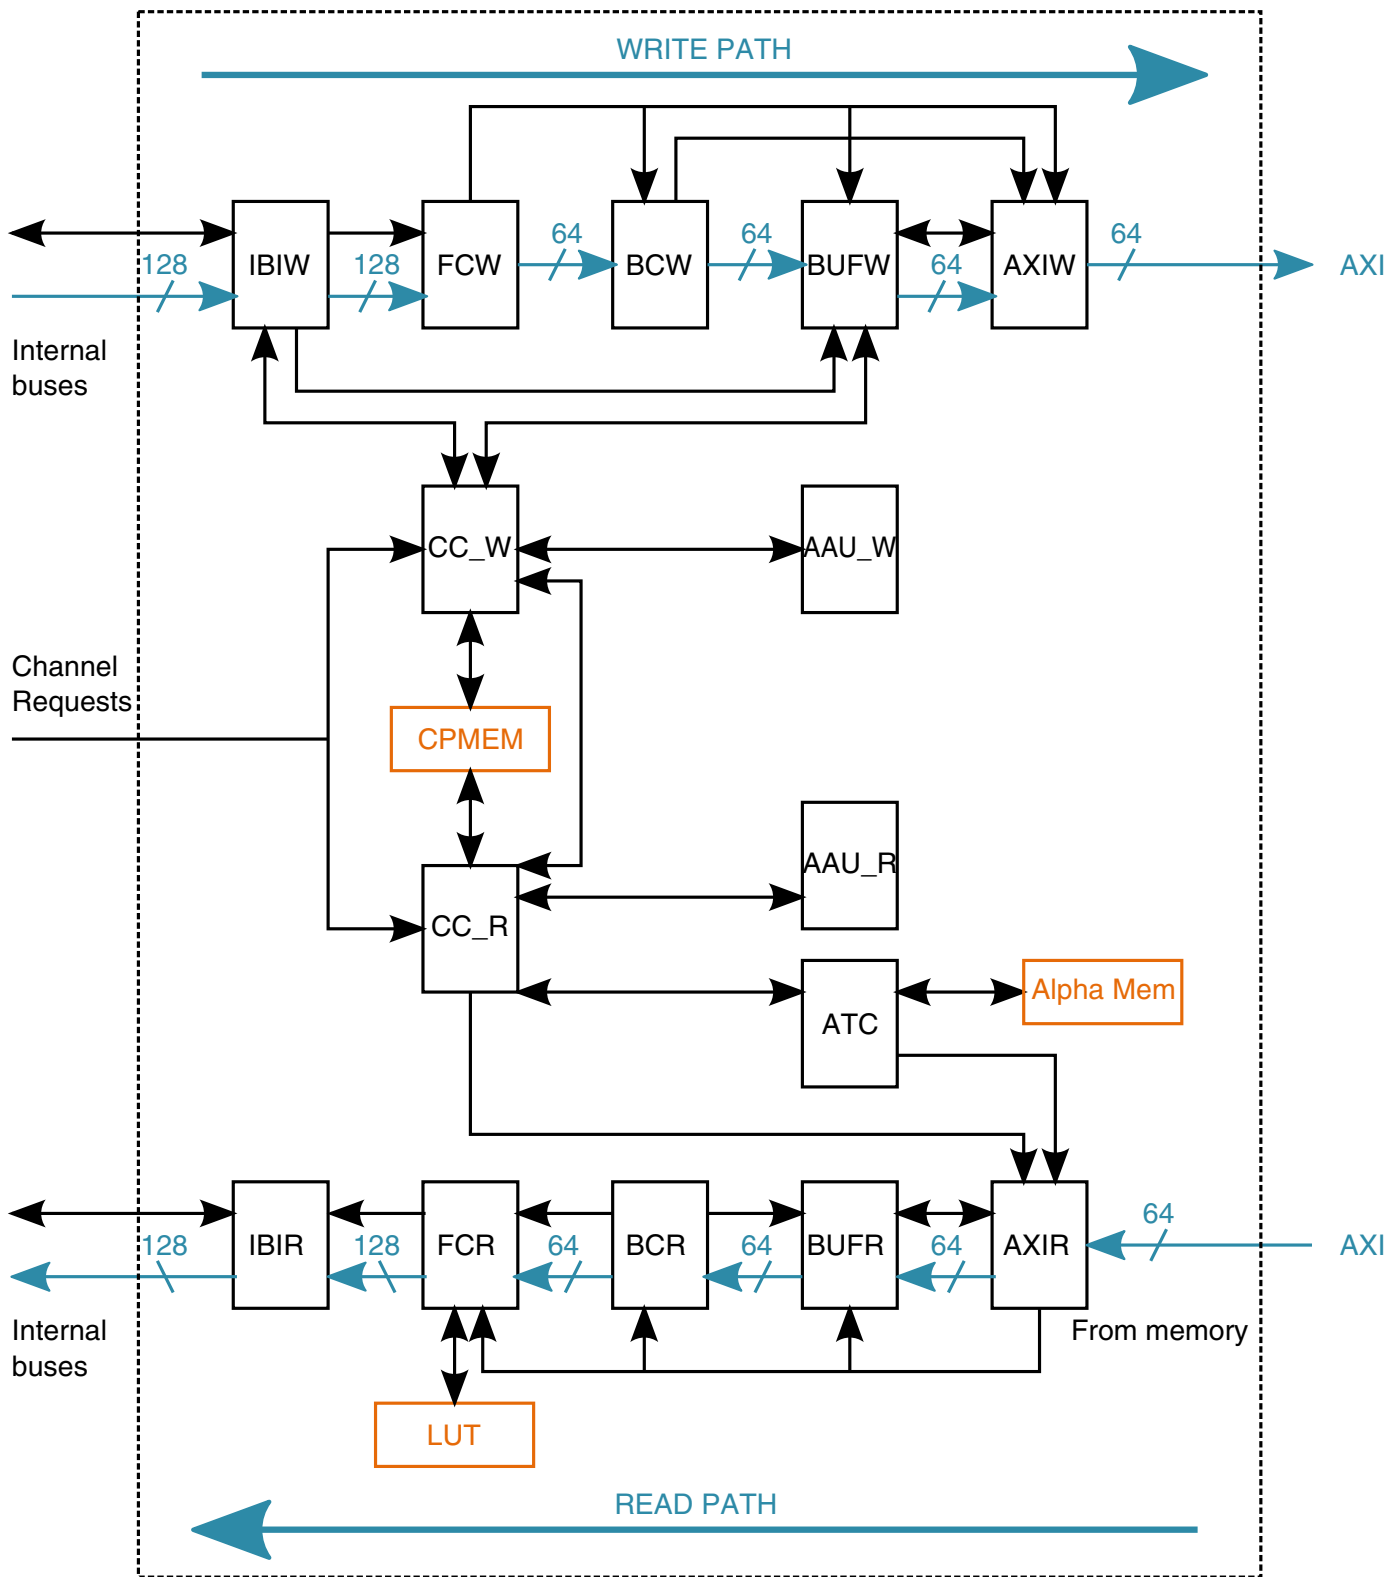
WRITE PATH

128
IBIW
128
FCW
64
BCW
64
BUFW
64
AXIW
64
AXI

Internal buses

CC_W
AAU_W

Channel Requests

CPMEM

AAU_R
CC_R

ATC
Alpha Mem

128
IBIR
128
FCR
64
BCR
64
BUFR
64
AXIR
64
AXI

Internal buses

From memory

LUT

READ PATH